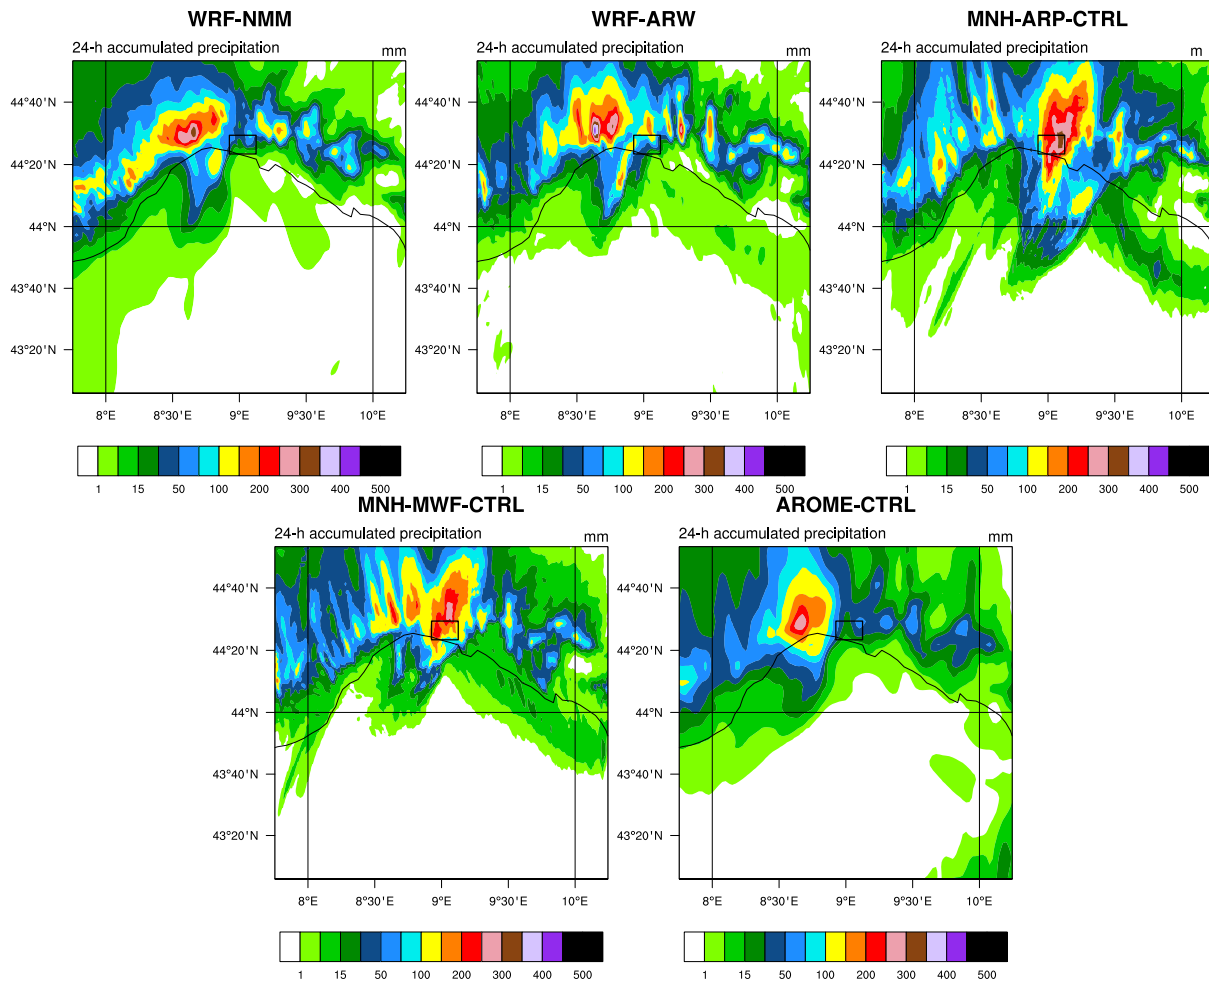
WRF-NMM

24-h accumulated precipitation mm

44°40'N
44°20'N
44°N
43°40'N
43°20'N

8°E 8°30'E 9°E 9°30'E 10°E

1 15 50 100 200 300 400 500

WRF-ARW

24-h accumulated precipitation mm

44°40'N
44°20'N
44°N
43°40'N
43°20'N

8°E 8°30'E 9°E 9°30'E 10°E

1 15 50 100 200 300 400 500

MNH-ARP-CTRL

24-h accumulated precipitation m

44°40'N
44°20'N
44°N
43°40'N
43°20'N

8°E 8°30'E 9°E 9°30'E 10°E

1 15 50 100 200 300 400 500

MNH-MWF-CTRL

24-h accumulated precipitation mm

44°40'N
44°20'N
44°N
43°40'N
43°20'N

8°E 8°30'E 9°E 9°30'E 10°E

1 15 50 100 200 300 400 500

AROME-CTRL

24-h accumulated precipitation mm

44°40'N
44°20'N
44°N
43°40'N
43°20'N

8°E 8°30'E 9°E 9°30'E 10°E

1 15 50 100 200 300 400 500